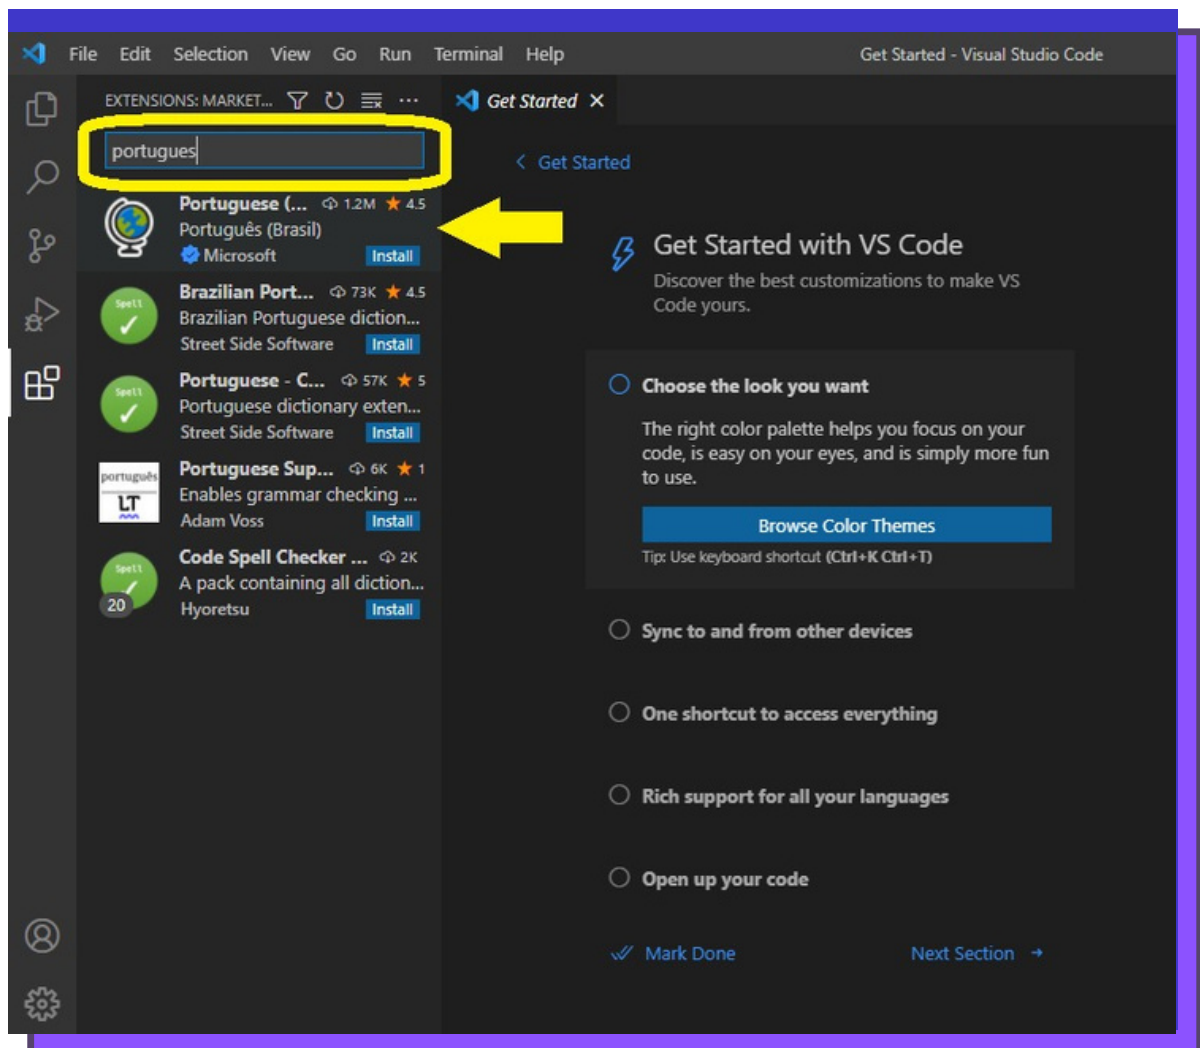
File Edit Selection View Go Run Terminal Help Get Started - Visual Studio Code

EXTENSIONS: MARKET... ···

portugues

Portuguese (... 1.2M ★ 4.5
Português (Brasil)
Microsoft Install

Spell
Brazilian Port... 73K ★ 4.5
Brazilian Portuguese diction...
Street Side Software Install

Spell
Portuguese - C... 57K ★ 5
Portuguese dictionary exten...
Street Side Software Install

português
LT
Portuguese Sup... 6K ★ 1
Enables grammar checking ...
Adam Voss Install

Spell
20
Code Spell Checker ... 2K
A pack containing all diction...
Hyoretsu Install

Get Started ×

< Get Started

Get Started with VS Code
Discover the best customizations to make VS Code yours.

Choose the look you want
The right color palette helps you focus on your code, is easy on your eyes, and is simply more fun to use.
Browse Color Themes
Tip: Use keyboard shortcut (Ctrl+K Ctrl+T)

Sync to and from other devices

One shortcut to access everything

Rich support for all your languages

Open up your code

Mark Done Next Section →